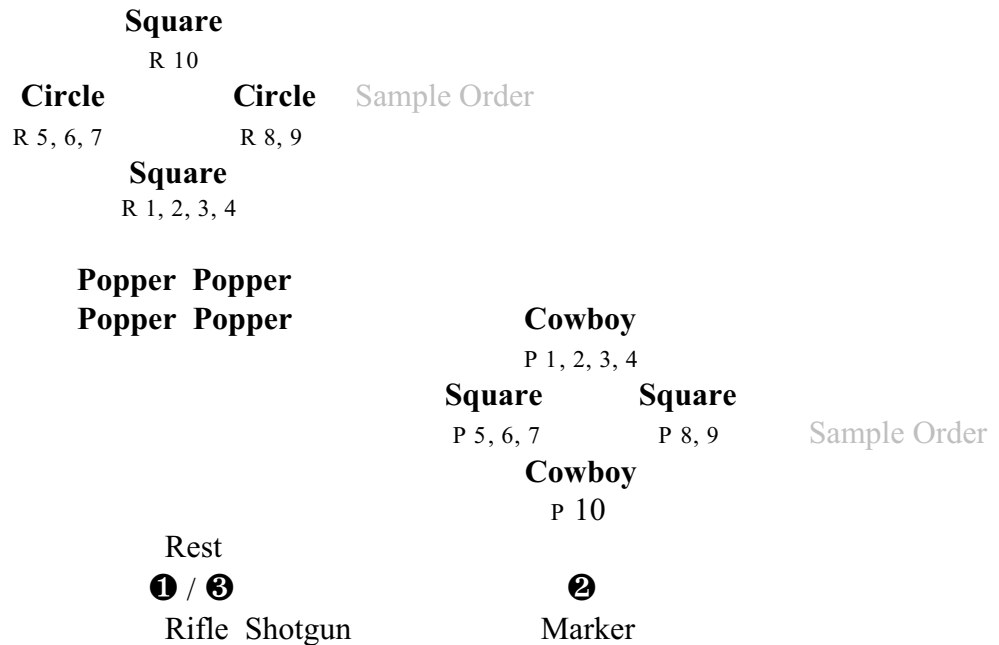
Square
R 10

Circle Circle Sample Order
R 5, 6, 7 R 8, 9

Square
R 1, 2, 3, 4

Popper Popper
Popper Popper

Cowboy
P 1, 2, 3, 4

Square Square
P 5, 6, 7 P 8, 9 Sample Order

Cowboy
P 10

Rest
❶ / ❸
Rifle Shotgun

❷
Marker